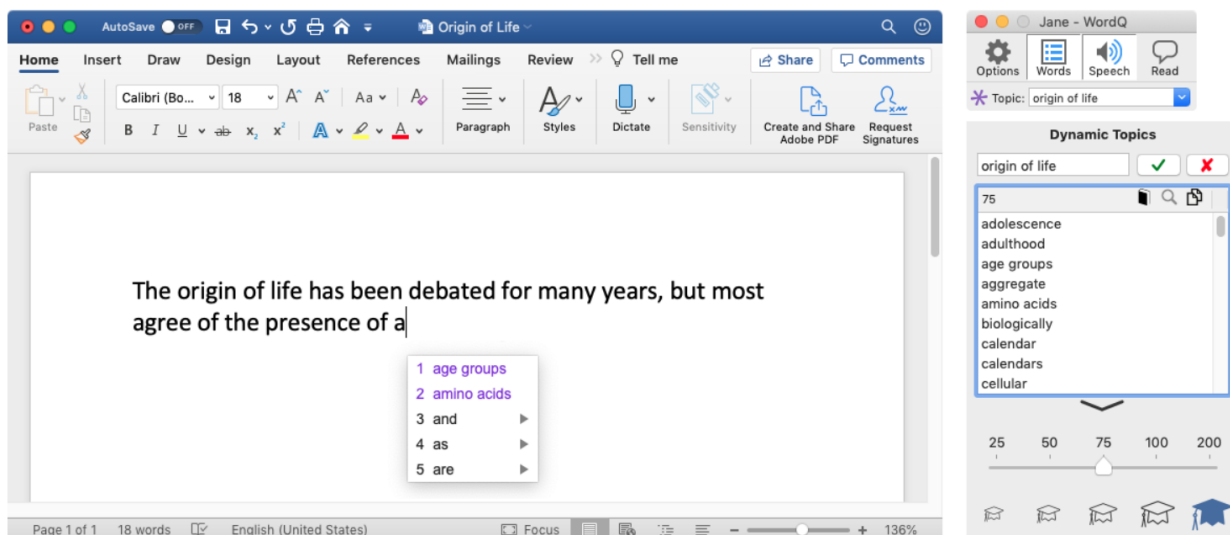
AutoSave OFF Origin of Life

Home Insert Draw Design Layout References Mailings Review Tell me Share Comments

Paste Calibri (Bo... 18 Aa Paragraph Styles Dictate Sensitivity Create and Share Adobe PDF Request Signatures

B I U ab $x_2$ $x^2$ A A

The origin of life has been debated for many years, but most agree of the presence of a

1 age groups
2 amino acids
3 and
4 as
5 are

Page 1 of 1 18 words English (United States) Focus 136%

Jane - WordQ

Options Words Speech Read

Topic: origin of life

Dynamic Topics

origin of life

75

adolescence
adulthood
age groups
aggregate
amino acids
biologically
calendar
calendars
cellular

25 50 75 100 200